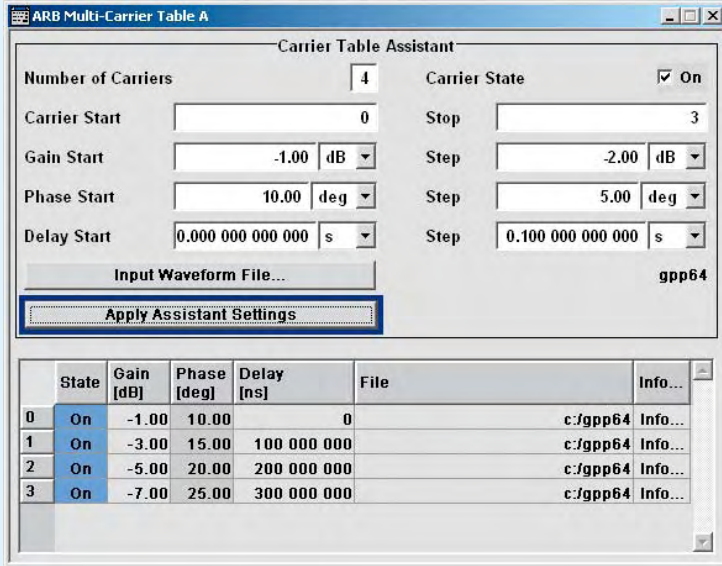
ARB Multi-Carrier Table A

Carrier Table Assistant

Number of Carriers 4

Carrier State ☑ On

Carrier Start 0

Stop 3

Gain Start -1.00 dB

Step -2.00 dB

Phase Start 10.00 deg

Step 5.00 deg

Delay Start 0.000 000 000 000 s

Step 0.100 000 000 000 s

Input Waveform File...

gpp64

Apply Assistant Settings

| | State | Gain [dB] | Phase [deg] | Delay [ns] | File | Info... |
|---|---|---|---|---|---|---|
| 0 | On | -1.00 | 10.00 | 0 | c:/gpp64 | Info... |
| 1 | On | -3.00 | 15.00 | 100 000 000 | c:/gpp64 | Info... |
| 2 | On | -5.00 | 20.00 | 200 000 000 | c:/gpp64 | Info... |
| 3 | On | -7.00 | 25.00 | 300 000 000 | c:/gpp64 | Info... |